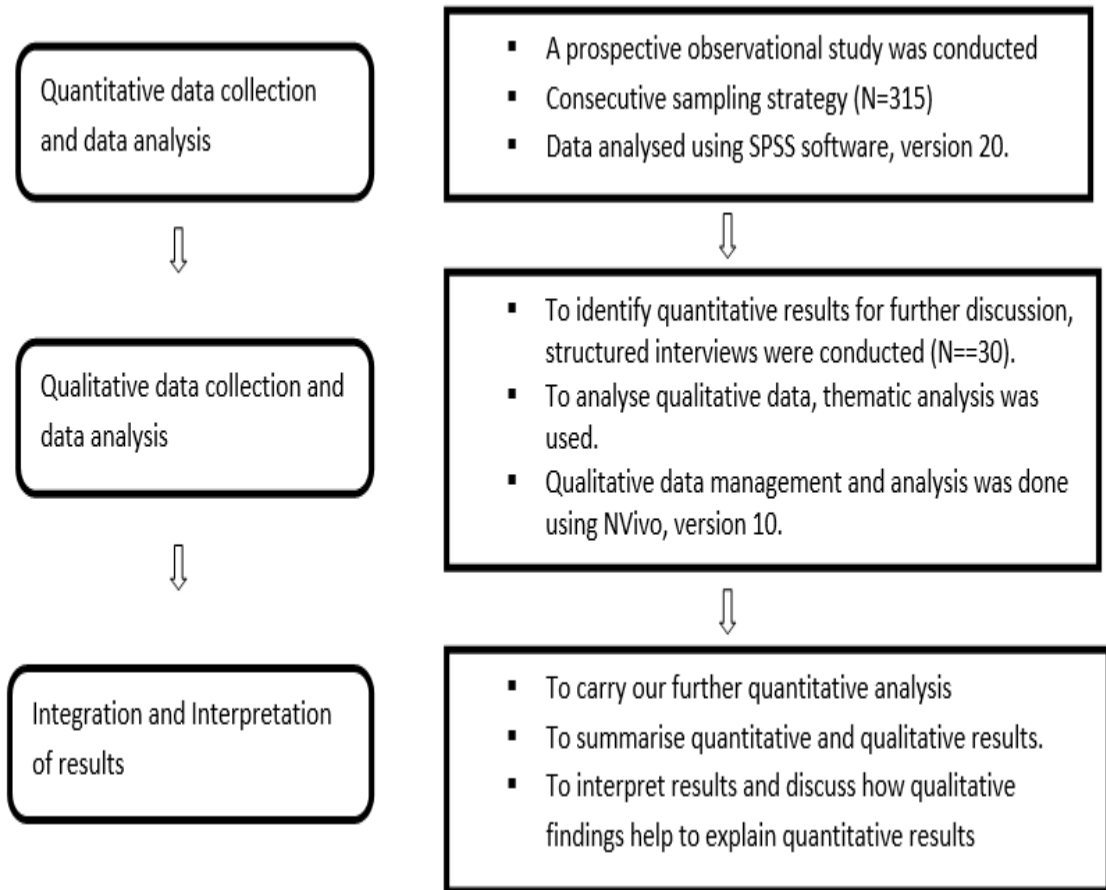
Quantitative data collection and data analysis

▪ A prospective observational study was conducted
▪ Consecutive sampling strategy (N=315)
▪ Data analysed using SPSS software, version 20.

Qualitative data collection and data analysis

▪ To identify quantitative results for further discussion, structured interviews were conducted (N==30).
▪ To analyse qualitative data, thematic analysis was used.
▪ Qualitative data management and analysis was done using NVivo, version 10.

Integration and Interpretation of results

▪ To carry our further quantitative analysis
▪ To summarise quantitative and qualitative results.
▪ To interpret results and discuss how qualitative findings help to explain quantitative results